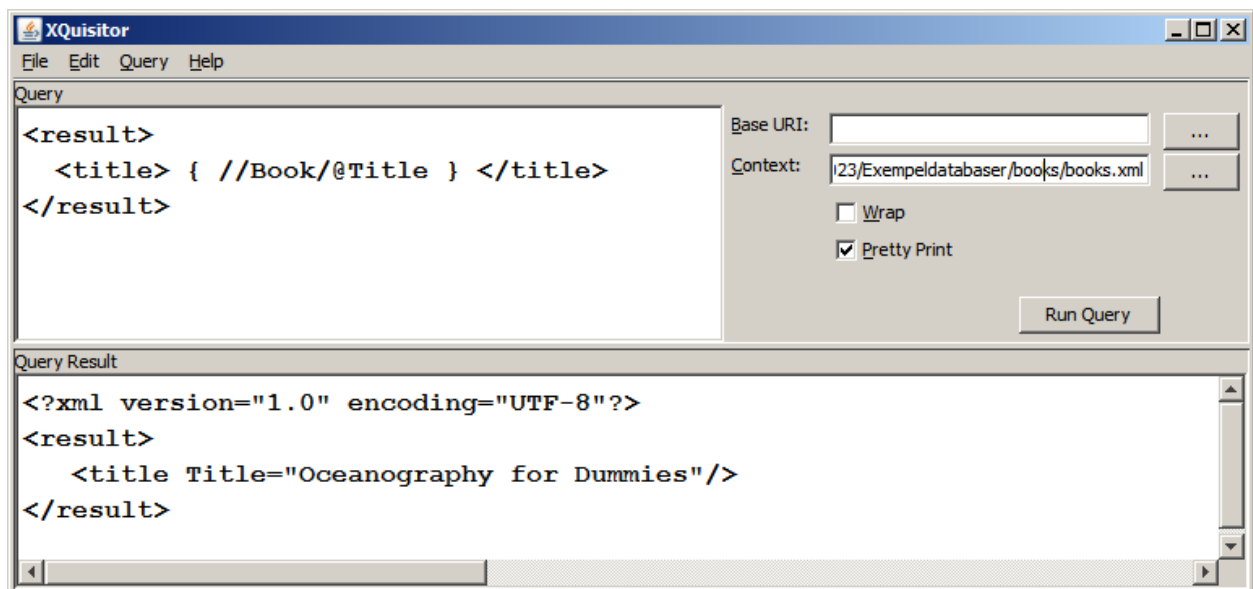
XQuisitor

File Edit Query Help

Query

<result>
  <title> { //Book/@Title } </title>
</result>

Base URI: ...

Context: 23/Exempeldatabaser/books/books.xml ...

Wrap

Pretty Print

Run Query

Query Result

<?xml version="1.0" encoding="UTF-8"?>
<result>
   <title Title="Oceanography for Dummies"/>
</result>